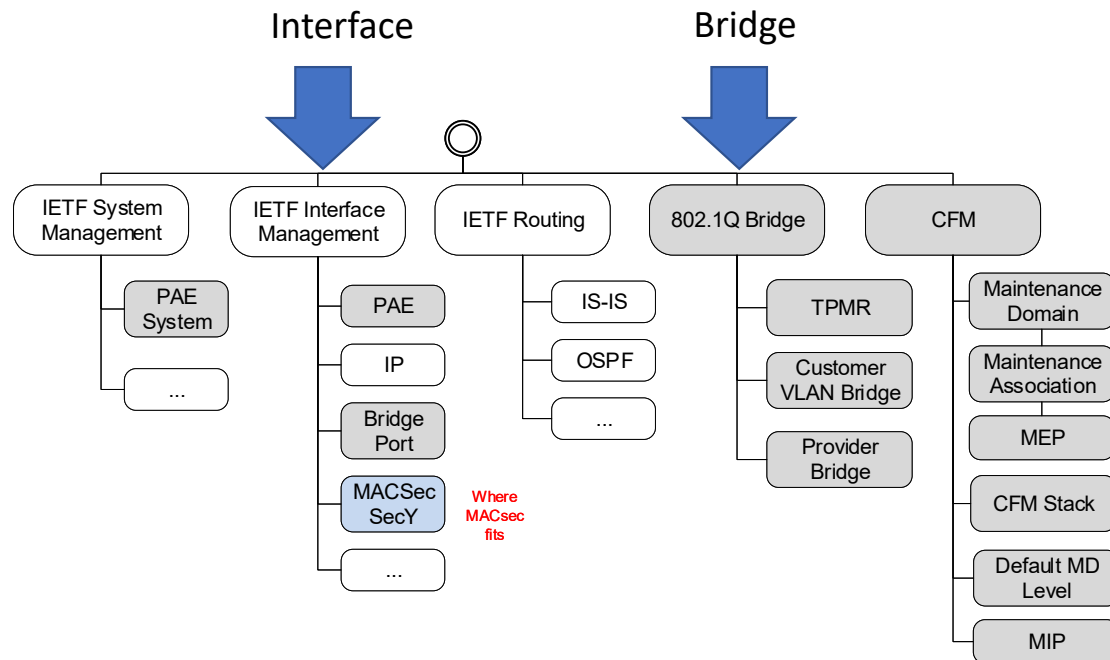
Interface

Bridge

IETF System Management

PAE System

...

IETF Interface Management

PAE

IP

Bridge Port

MACSec SecY

...

Where MACsec fits

IETF Routing

IS-IS

OSPF

...

802.1Q Bridge

TPMR

Customer VLAN Bridge

Provider Bridge

CFM

Maintenance Domain

Maintenance Association

MEP

CFM Stack

Default MD Level

MIP